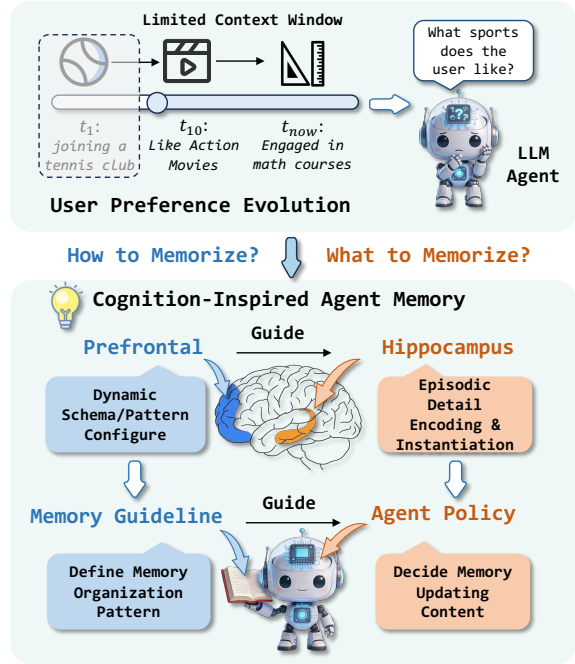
Limited Context Window

$t_1$: joining a tennis club

$t_{10}$: Like Action Movies

$t_{now}$: Engaged in math courses

What sports does the user like?

LLM Agent

User Preference Evolution

How to Memorize?

What to Memorize?

Cognition-Inspired Agent Memory

Prefrontal

Guide

Hippocampus

Dynamic Schema/Pattern Configure

Episodic Detail Encoding & Instantiation

Memory Guideline

Guide

Agent Policy

Define Memory Organization Pattern

Decide Memory Updating Content